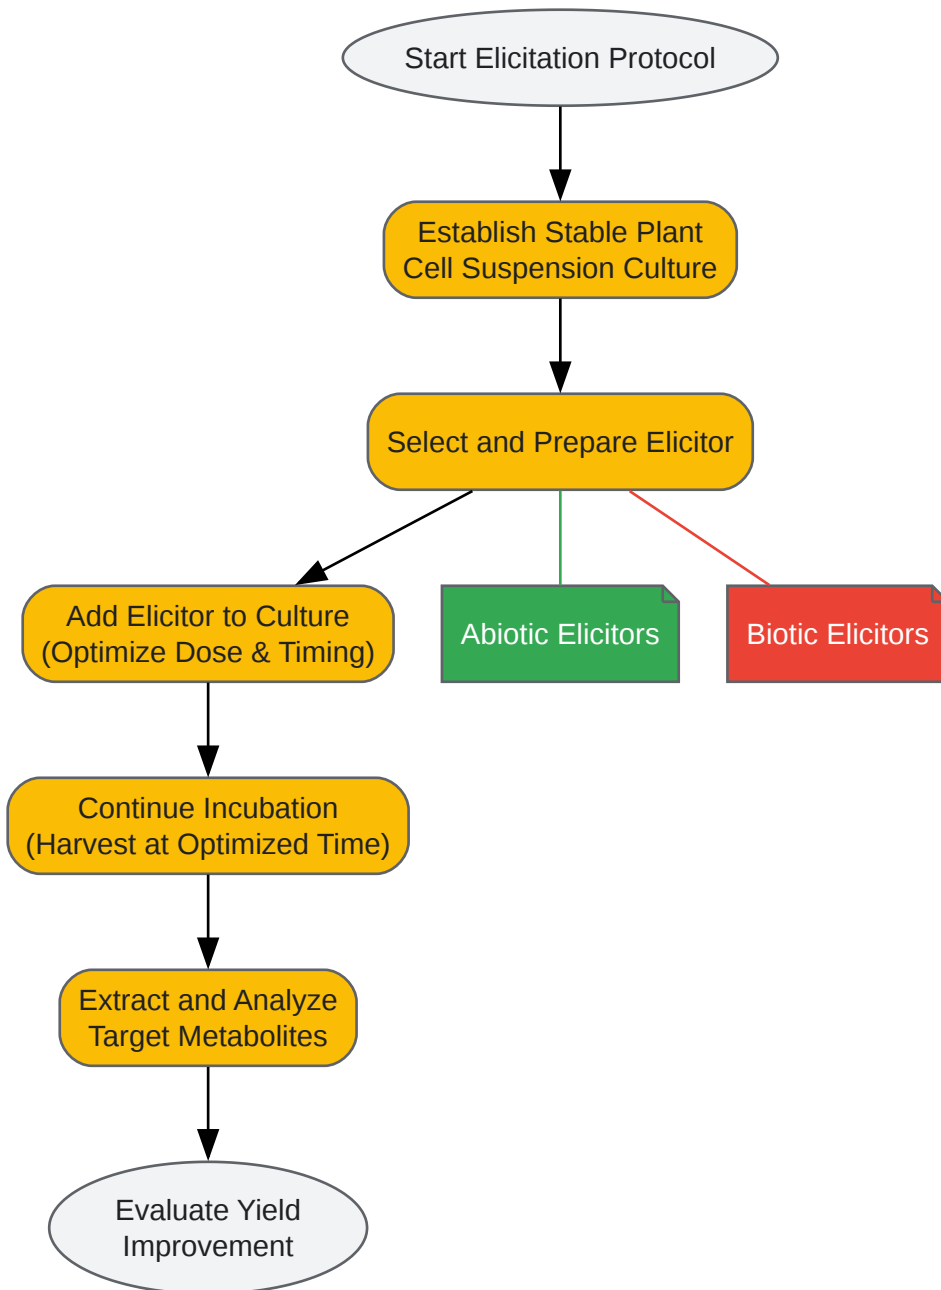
Start Elicitation Protocol

Establish Stable Plant Cell Suspension Culture

Select and Prepare Elicitor

Add Elicitor to Culture (Optimize Dose & Timing)

Abiotic Elicitors

Biotic Elicitors

Continue Incubation (Harvest at Optimized Time)

Extract and Analyze Target Metabolites

Evaluate Yield Improvement